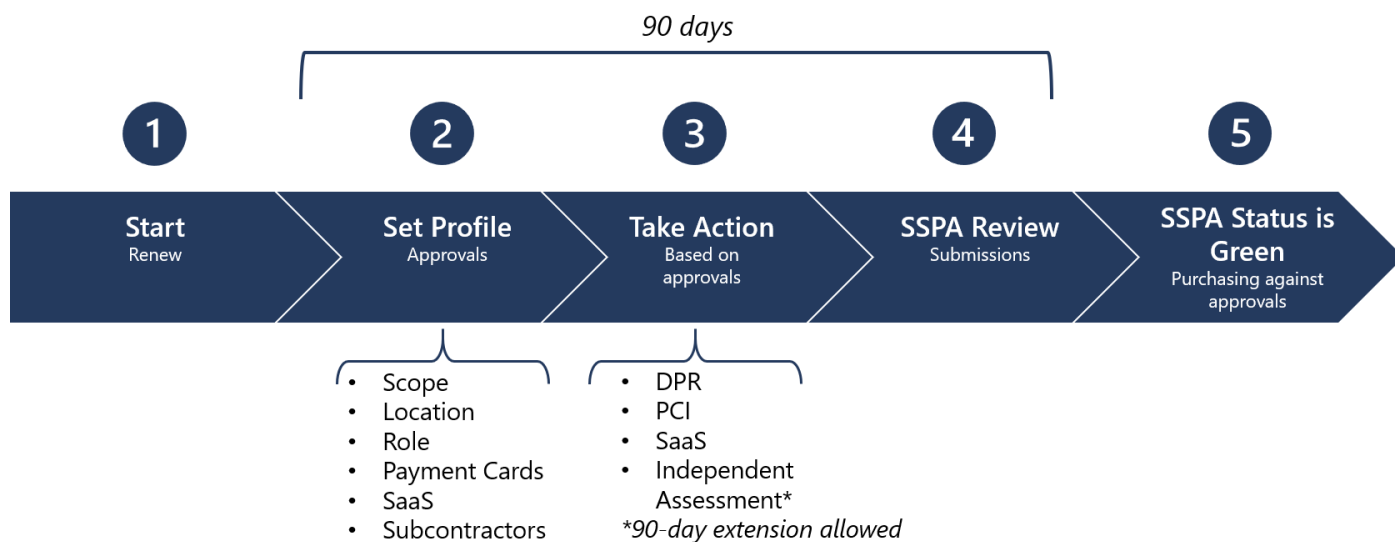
*90 days*

1

Start
Renew

2

Set Profile
Approvals

- Scope
- Location
- Role
- Payment Cards
- SaaS
- Subcontractors

3

Take Action
Based on approvals

- DPR
- PCI
- SaaS
- Independent Assessment*

*\*90-day extension allowed*

4

SSPA Review
Submissions

5

SSPA Status is Green
Purchasing against approvals